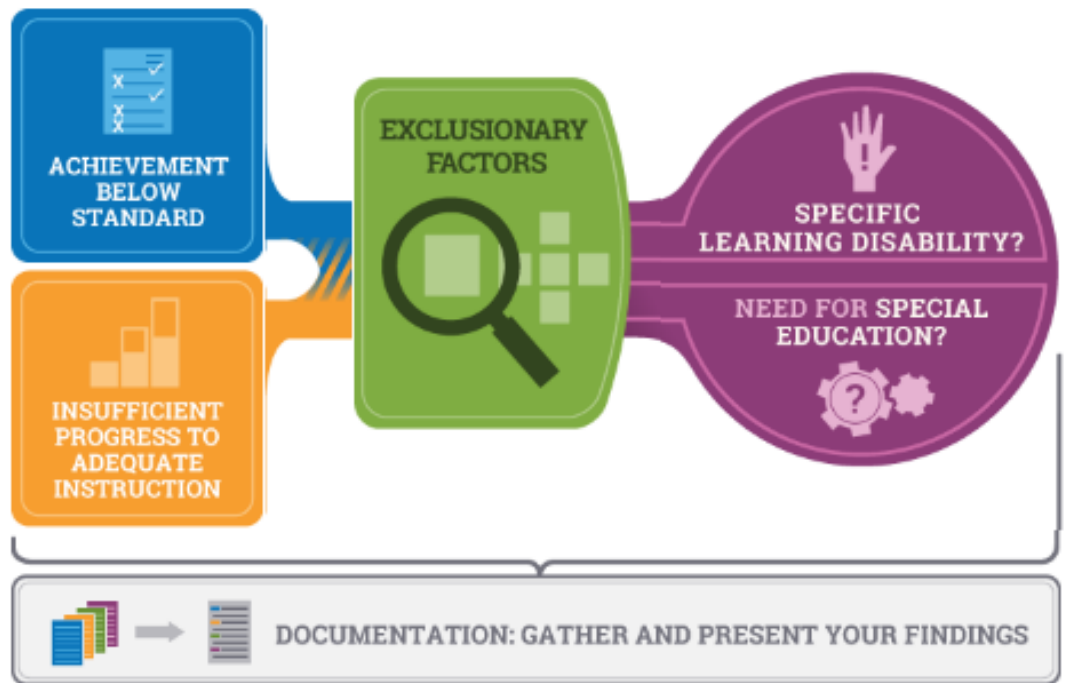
ACHIEVEMENT BELOW STANDARD

INSUFFICIENT PROGRESS TO ADEQUATE INSTRUCTION

EXCLUSIONARY FACTORS

SPECIFIC LEARNING DISABILITY?

NEED FOR SPECIAL EDUCATION?

?

DOCUMENTATION: GATHER AND PRESENT YOUR FINDINGS